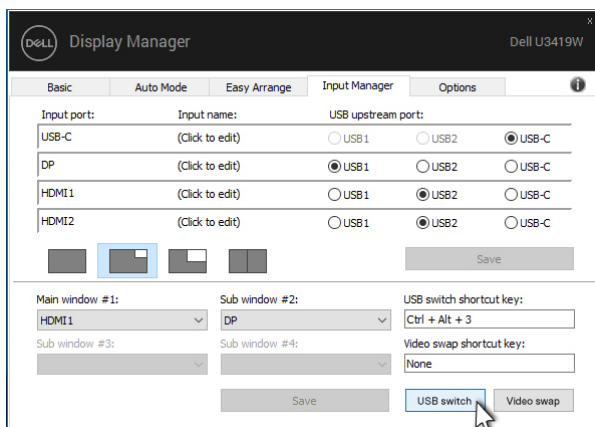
DELL Display Manager Dell U3419W

×

Basic | Auto Mode | Easy Arrange | Input Manager | Options

| Input port: | Input name: | USB upstream port: | | |
|---|---|---|---|---|
| USB-C | (Click to edit) | USB1 | USB2 | USB-C |
| DP | (Click to edit) | USB1 | USB2 | USB-C |
| HDMI1 | (Click to edit) | USB1 | USB2 | USB-C |
| HDMI2 | (Click to edit) | USB1 | USB2 | USB-C |

Save

Main window #1: HDMI1

Sub window #2: DP

USB switch shortcut key: Ctrl + Alt + 3

Sub window #3:

Sub window #4:

Video swap shortcut key: None

Save

USB switch

Video swap